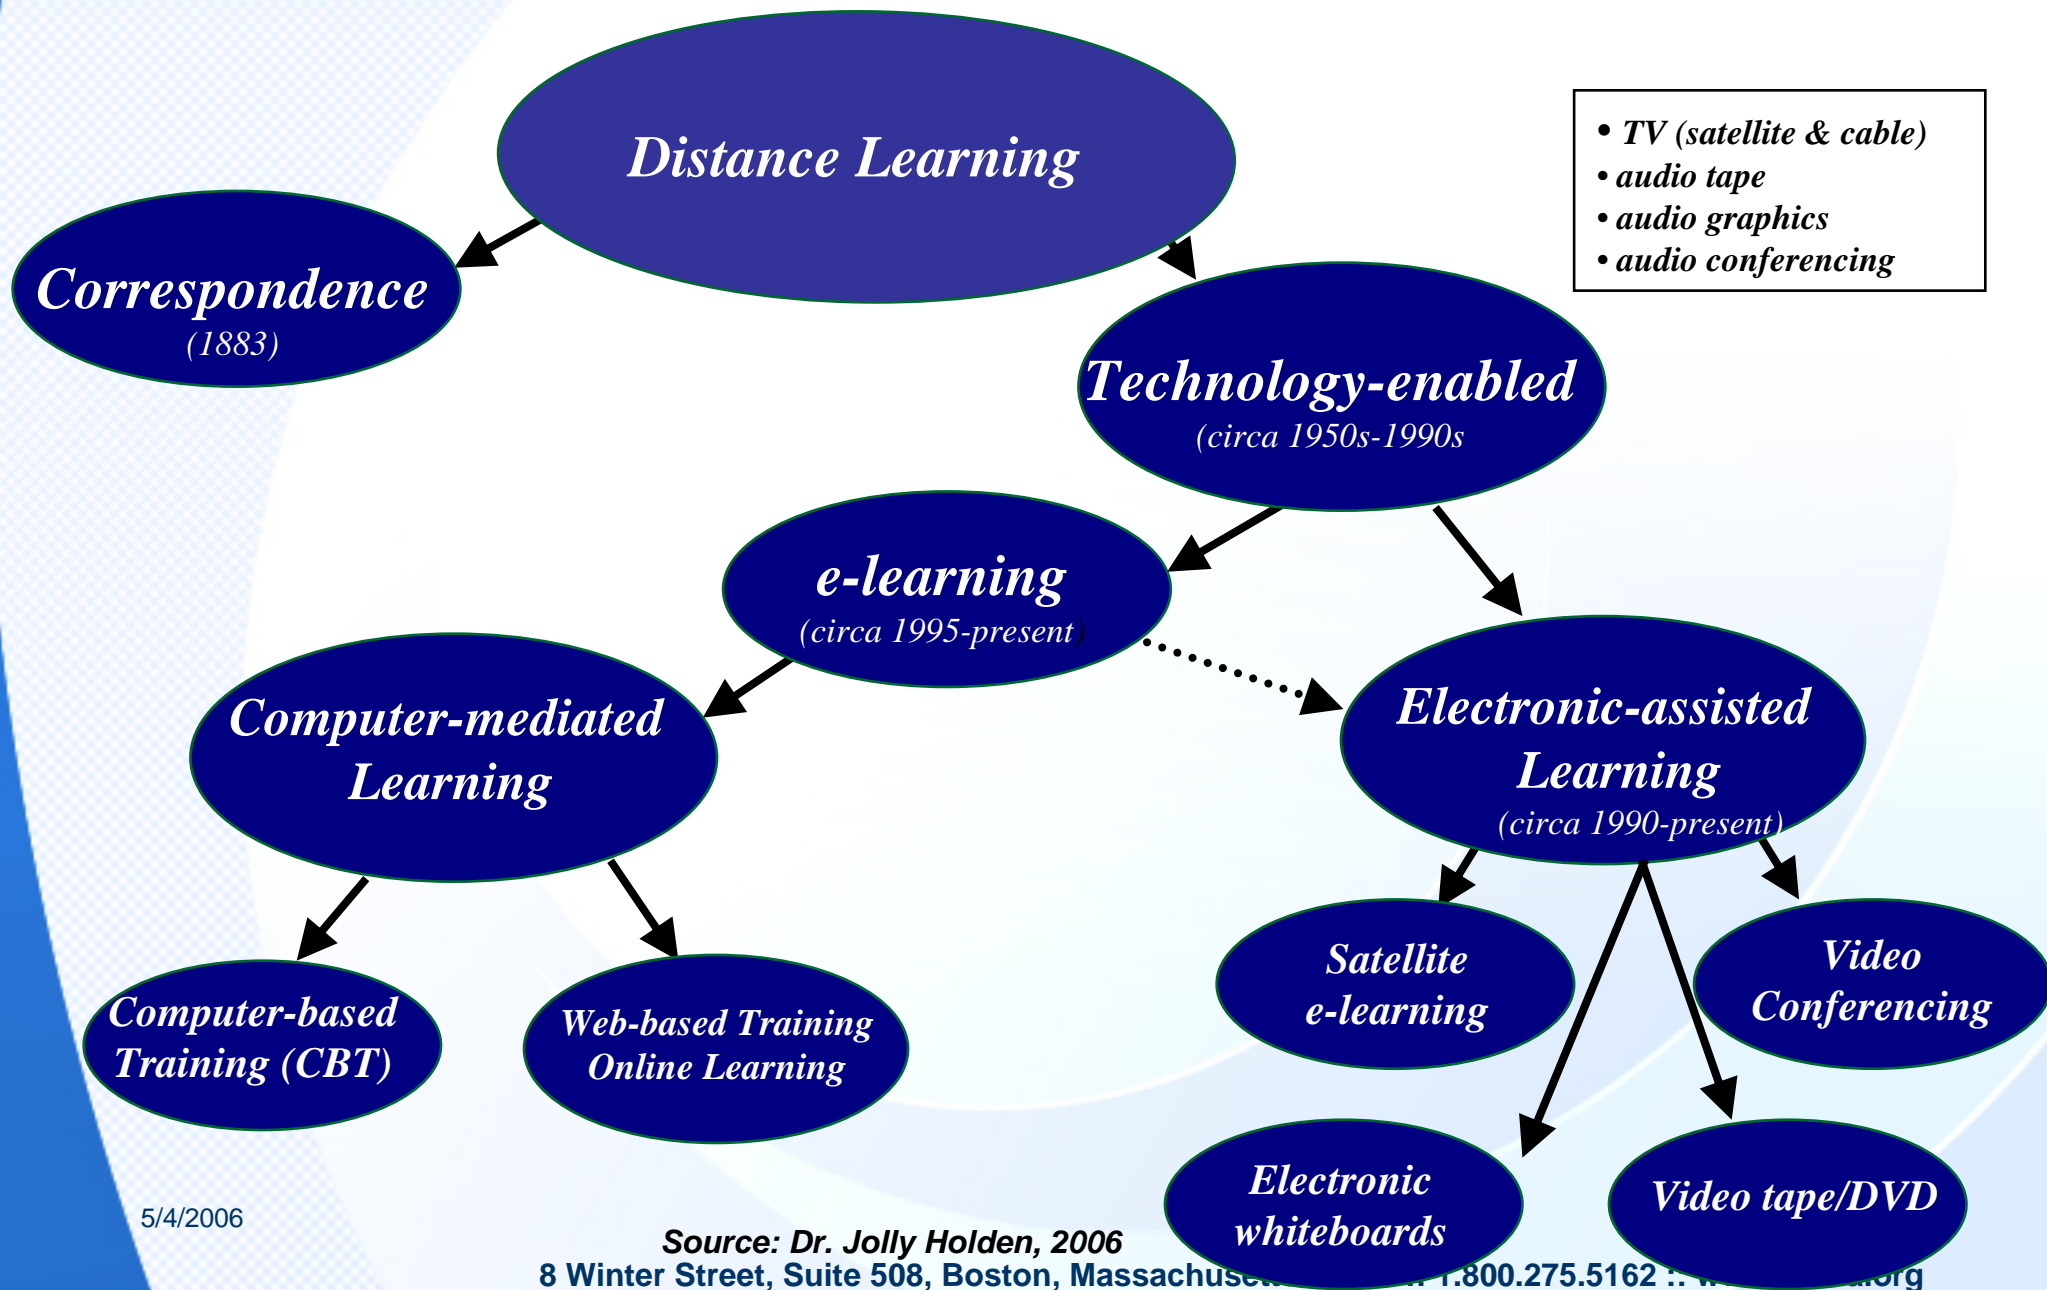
Distance Learning

Correspondence
(1883)

Technology-enabled
(circa 1950s-1990s

• TV (satellite & cable)
• audio tape
• audio graphics
• audio conferencing

e-learning
(circa 1995-present)

Computer-mediated Learning

Electronic-assisted Learning
(circa 1990-present)

Computer-based Training (CBT)

Web-based Training Online Learning

Satellite e-learning

Video Conferencing

Electronic whiteboards

Video tape/DVD

5/4/2006

Source: Dr. Jolly Holden, 2006
8 Winter Street, Suite 508, Boston, Massachuse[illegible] 1.800.275.5162 :: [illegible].org